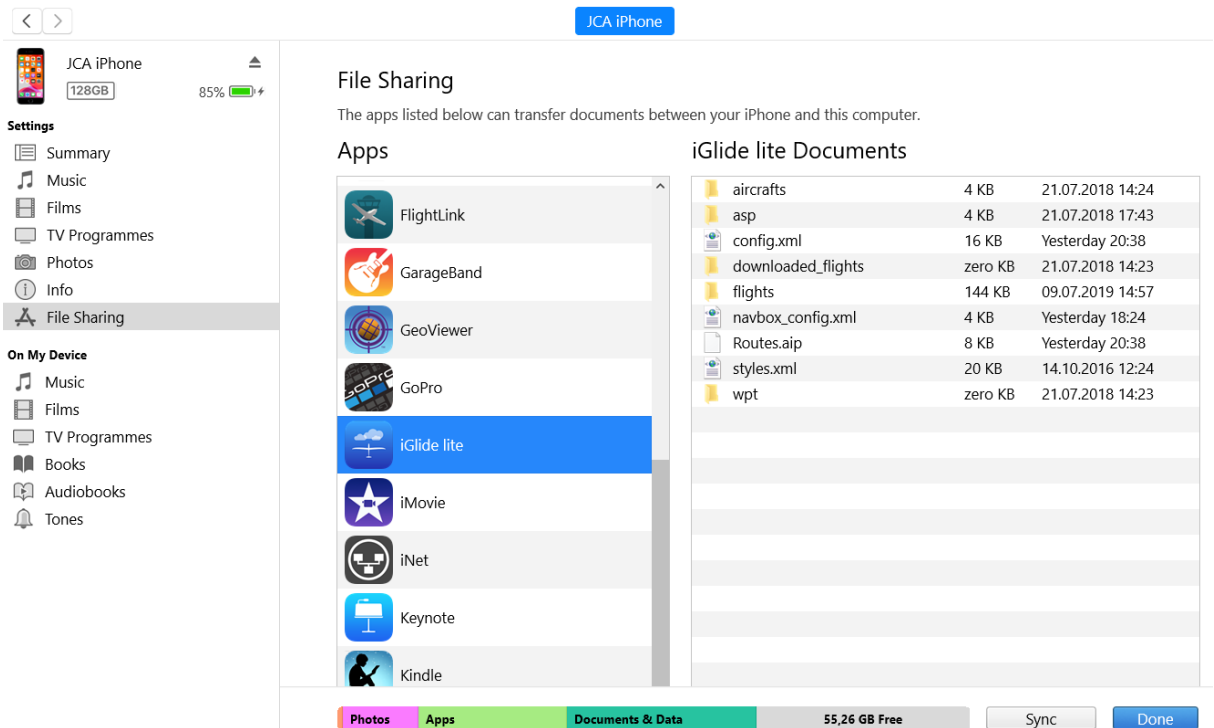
JCA iPhone

JCA iPhone
128GB
85%

Settings
Summary
Music
Films
TV Programmes
Photos
Info
File Sharing

On My Device
Music
Films
TV Programmes
Books
Audiobooks
Tones

File Sharing
The apps listed below can transfer documents between your iPhone and this computer.

Apps
FlightLink
GarageBand
GeoViewer
GoPro
iGlide lite
iMovie
iNet
Keynote
Kindle

iGlide lite Documents

| | | |
|---|---|---|
| aircrafts | 4 KB | 21.07.2018 14:24 |
| asp | 4 KB | 21.07.2018 17:43 |
| config.xml | 16 KB | Yesterday 20:38 |
| downloaded_flights | zero KB | 21.07.2018 14:23 |
| flights | 144 KB | 09.07.2019 14:57 |
| navbox_config.xml | 4 KB | Yesterday 18:24 |
| Routes.aip | 8 KB | Yesterday 20:38 |
| styles.xml | 20 KB | 14.10.2016 12:24 |
| wpt | zero KB | 21.07.2018 14:23 |

Photos
Apps
Documents & Data
55,26 GB Free
Sync
Done